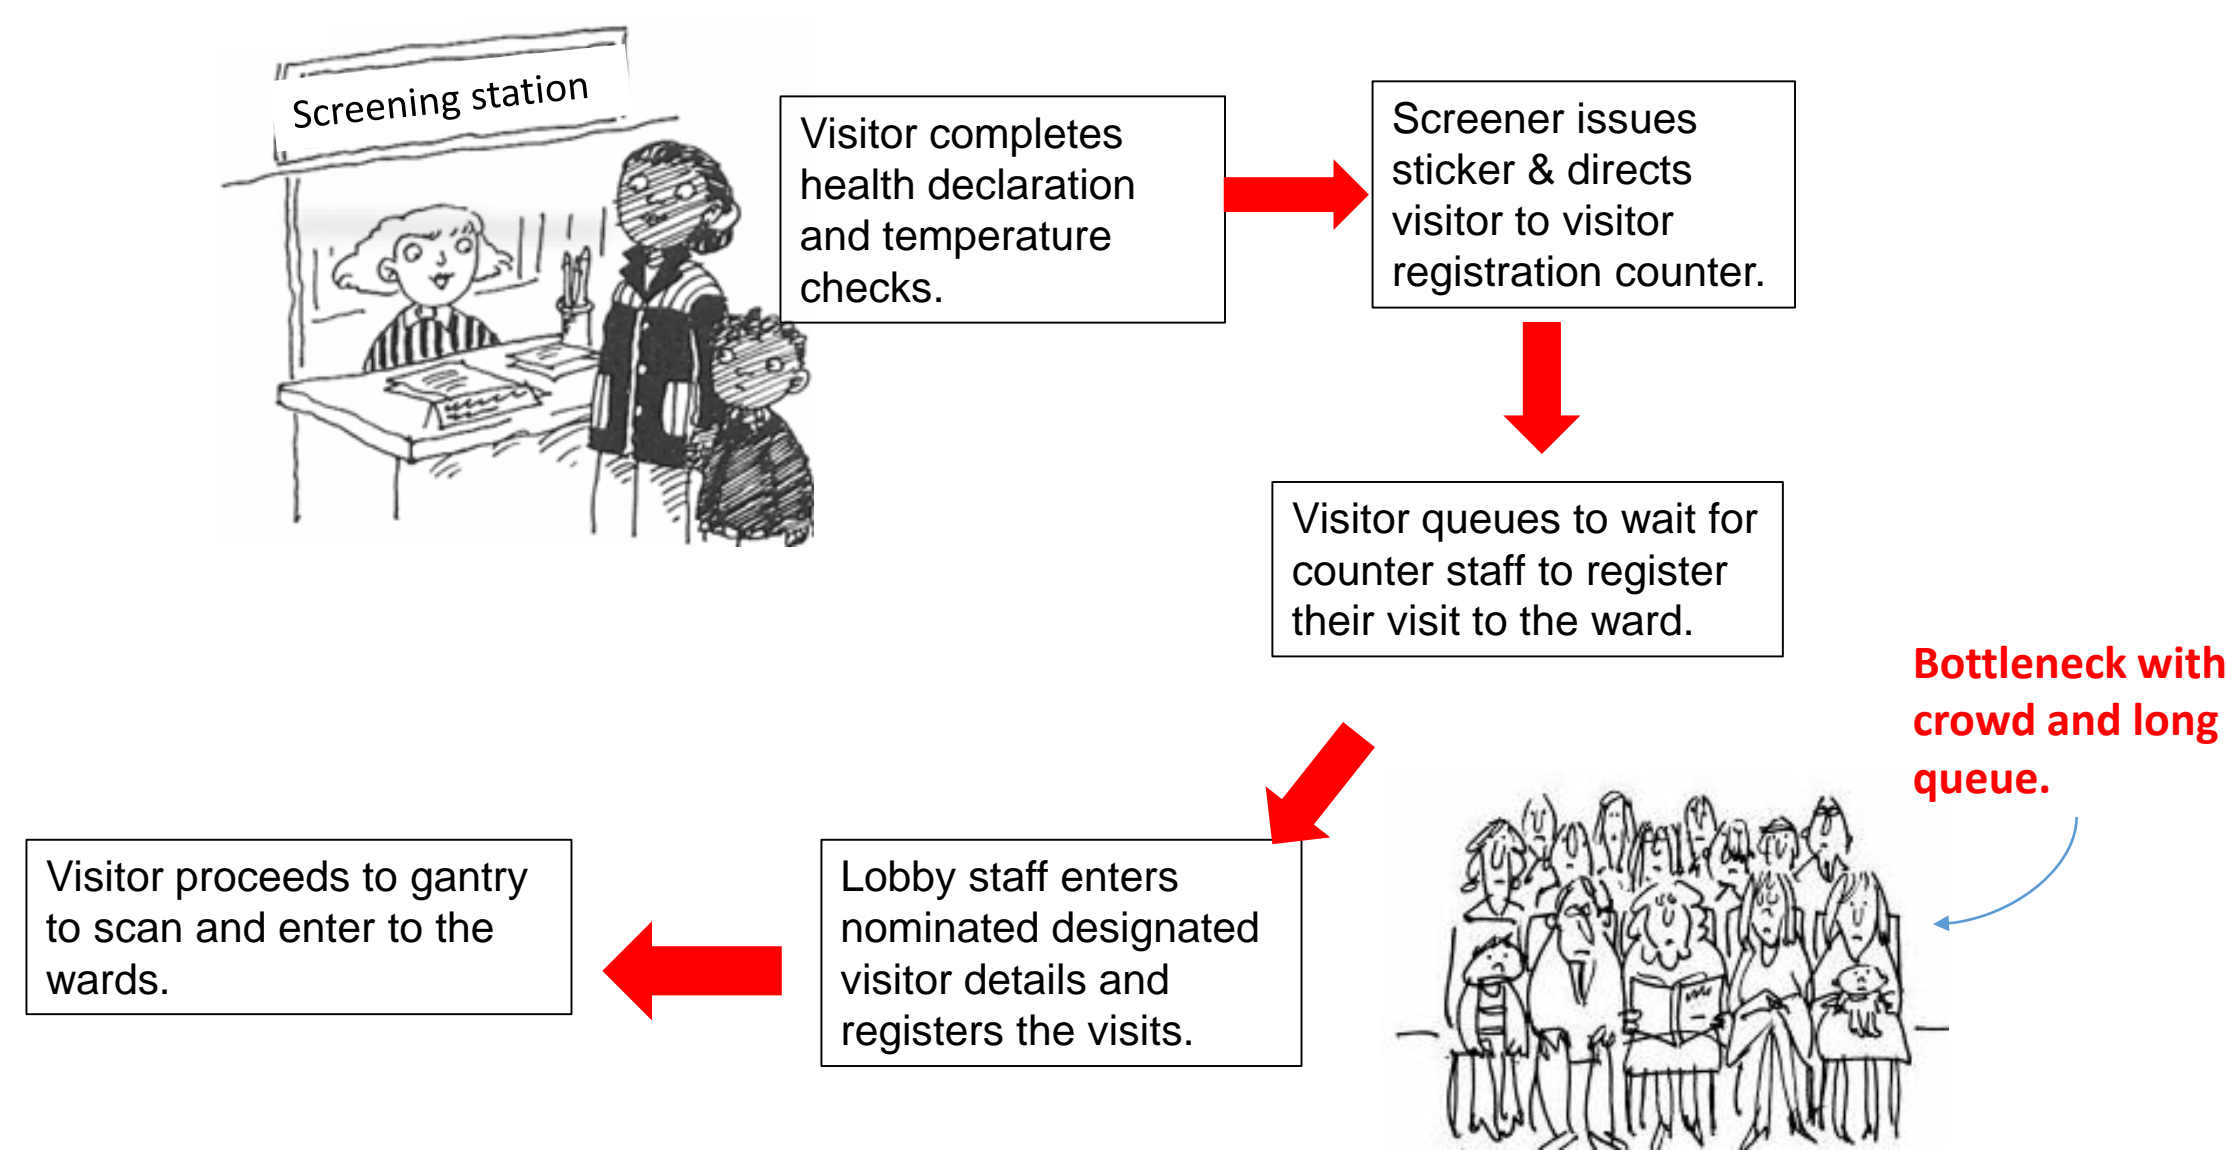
Screening station

Visitor completes health declaration and temperature checks.

Screener issues sticker & directs visitor to visitor registration counter.

Visitor queues to wait for counter staff to register their visit to the ward.

Bottleneck with crowd and long queue.

Lobby staff enters nominated designated visitor details and registers the visits.

Visitor proceeds to gantry to scan and enter to the wards.